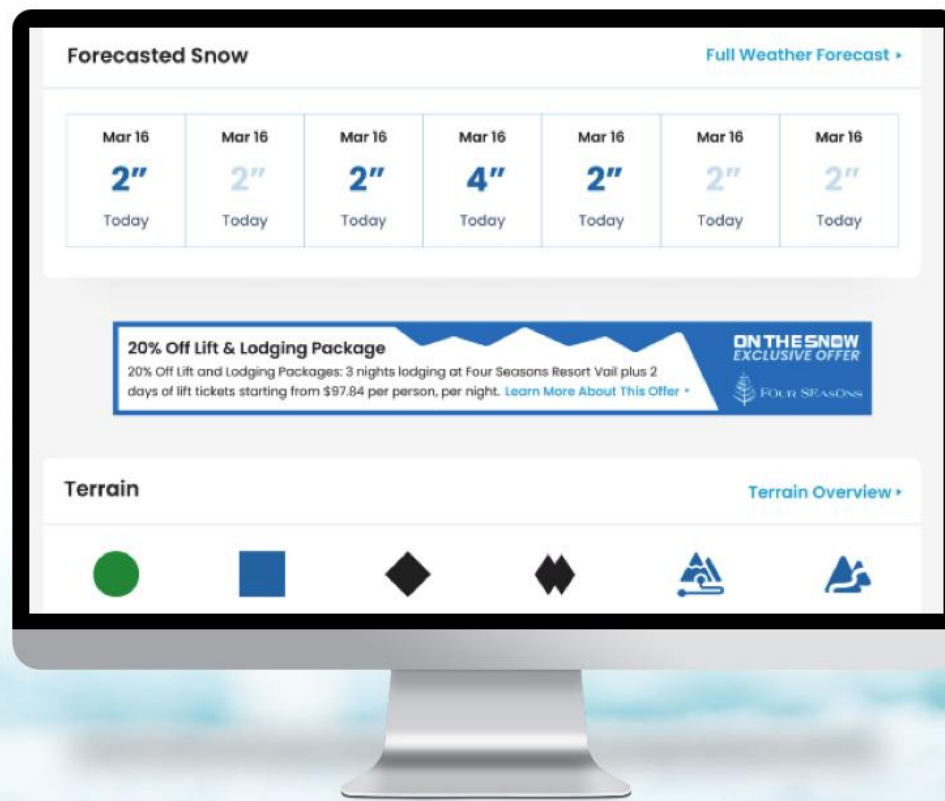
Forecasted Snow

Full Weather Forecast ›

| Mar 16 | Mar 16 | Mar 16 | Mar 16 | Mar 16 | Mar 16 | Mar 16 |
|---|---|---|---|---|---|---|
| 2" | 2" | 2" | 4" | 2" | 2" | 2" |
| Today | Today | Today | Today | Today | Today | Today |

20% Off Lift & Lodging Package

20% Off Lift and Lodging Packages: 3 nights lodging at Four Seasons Resort Vail plus 2 days of lift tickets starting from $97.84 per person, per night. Learn More About This Offer ›

ON THE SNOW EXCLUSIVE OFFER

FOUR SEASONS

Terrain

Terrain Overview ›